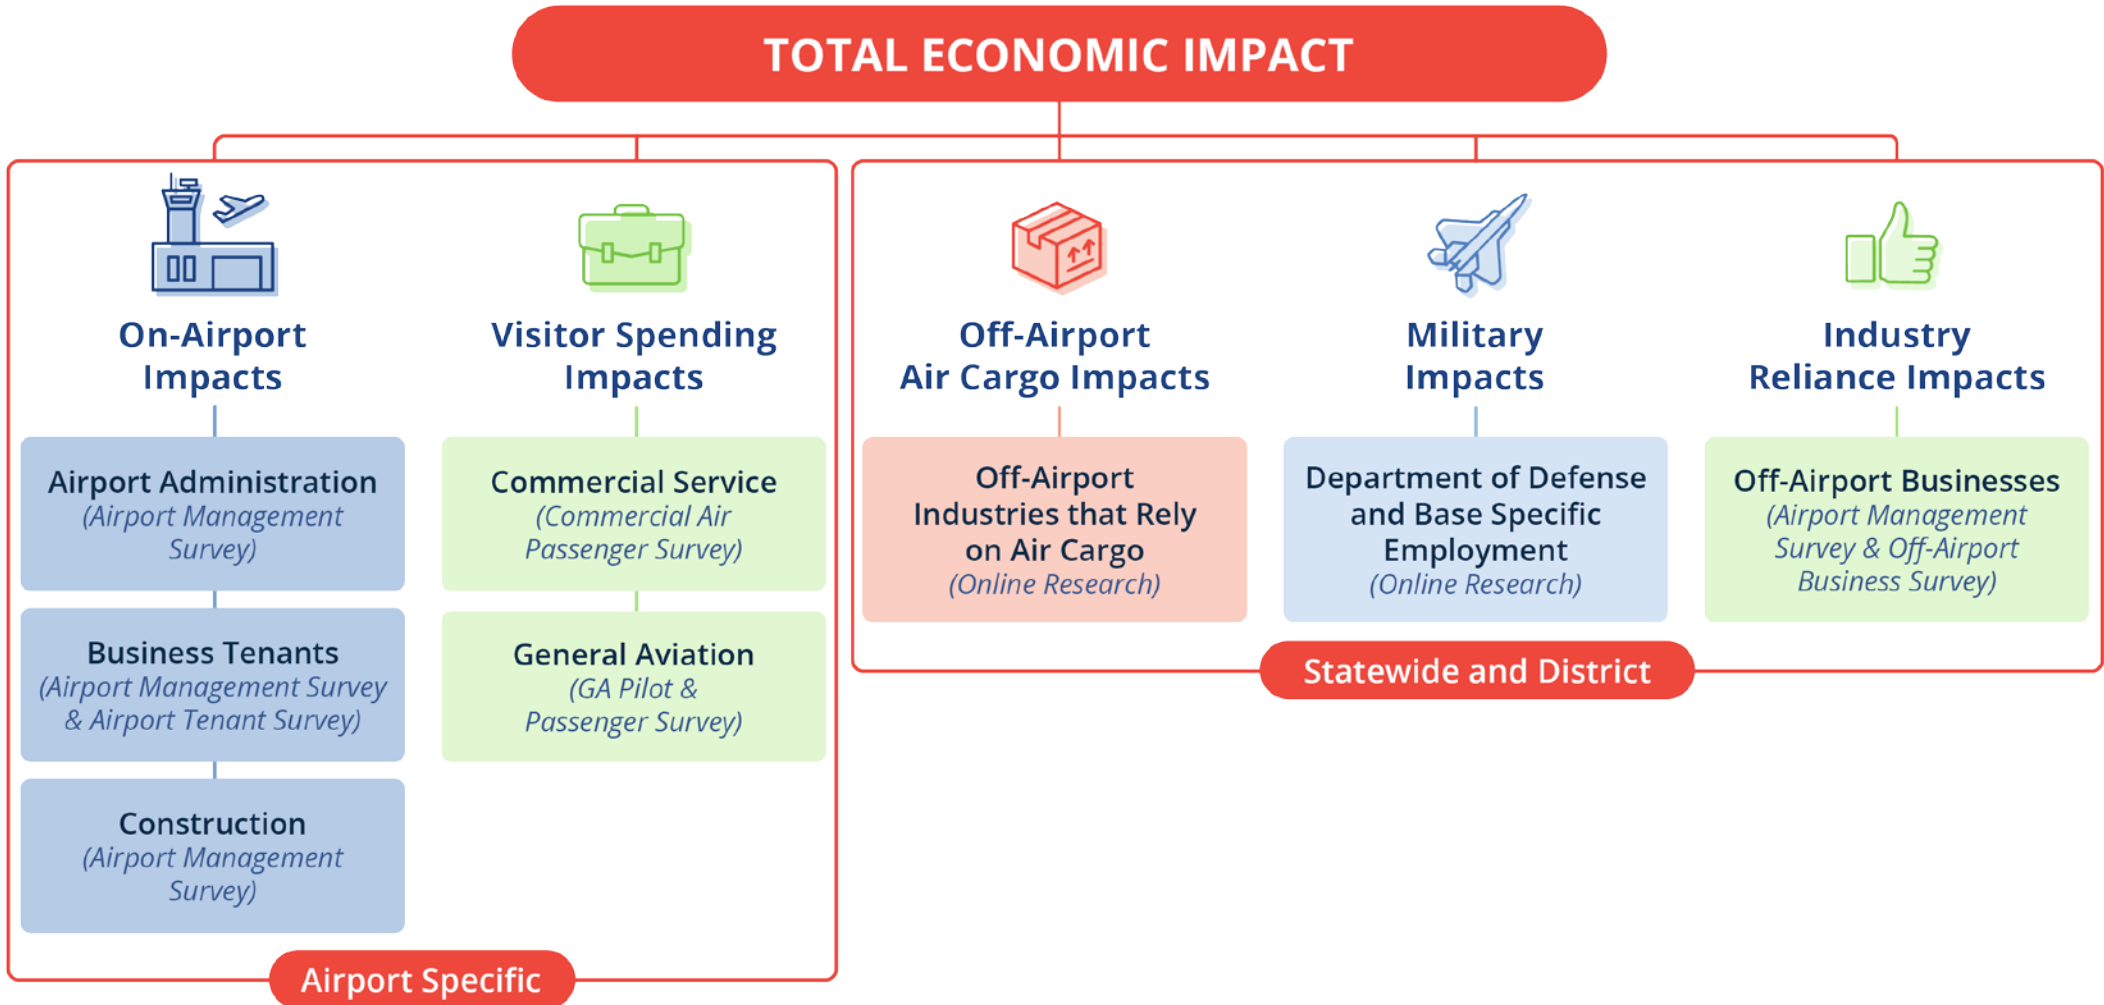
TOTAL ECONOMIC IMPACT

On-Airport Impacts

Airport Administration
(Airport Management Survey)

Business Tenants
(Airport Management Survey & Airport Tenant Survey)

Construction
(Airport Management Survey)

Visitor Spending Impacts

Commercial Service
(Commercial Air Passenger Survey)

General Aviation
(GA Pilot & Passenger Survey)

Airport Specific

Off-Airport Air Cargo Impacts

Off-Airport Industries that Rely on Air Cargo
(Online Research)

Military Impacts

Department of Defense and Base Specific Employment
(Online Research)

Industry Reliance Impacts

Off-Airport Businesses
(Airport Management Survey & Off-Airport Business Survey)

Statewide and District